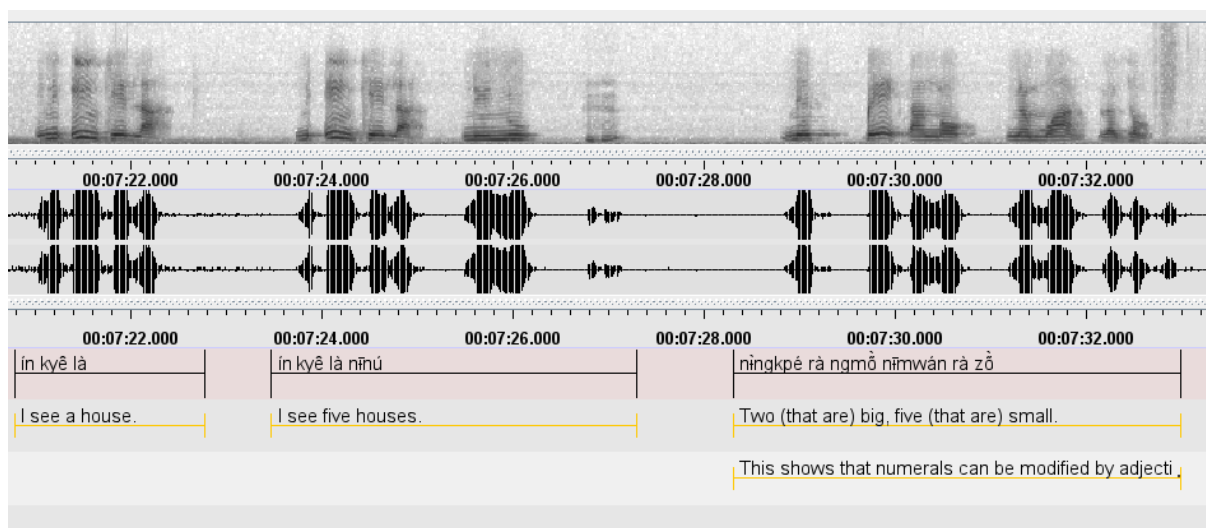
00:07:22.000
00:07:24.000
00:07:26.000
00:07:28.000
00:07:30.000
00:07:32.000

00:07:22.000
00:07:24.000
00:07:26.000
00:07:28.000
00:07:30.000
00:07:32.000

ín kyê là
ín kyê là nīnú
nìngkpé rà ngmǒ nīmwán rà zǒ

I see a house.
I see five houses.
Two (that are) big, five (that are) small.

This shows that numerals can be modified by adjecti